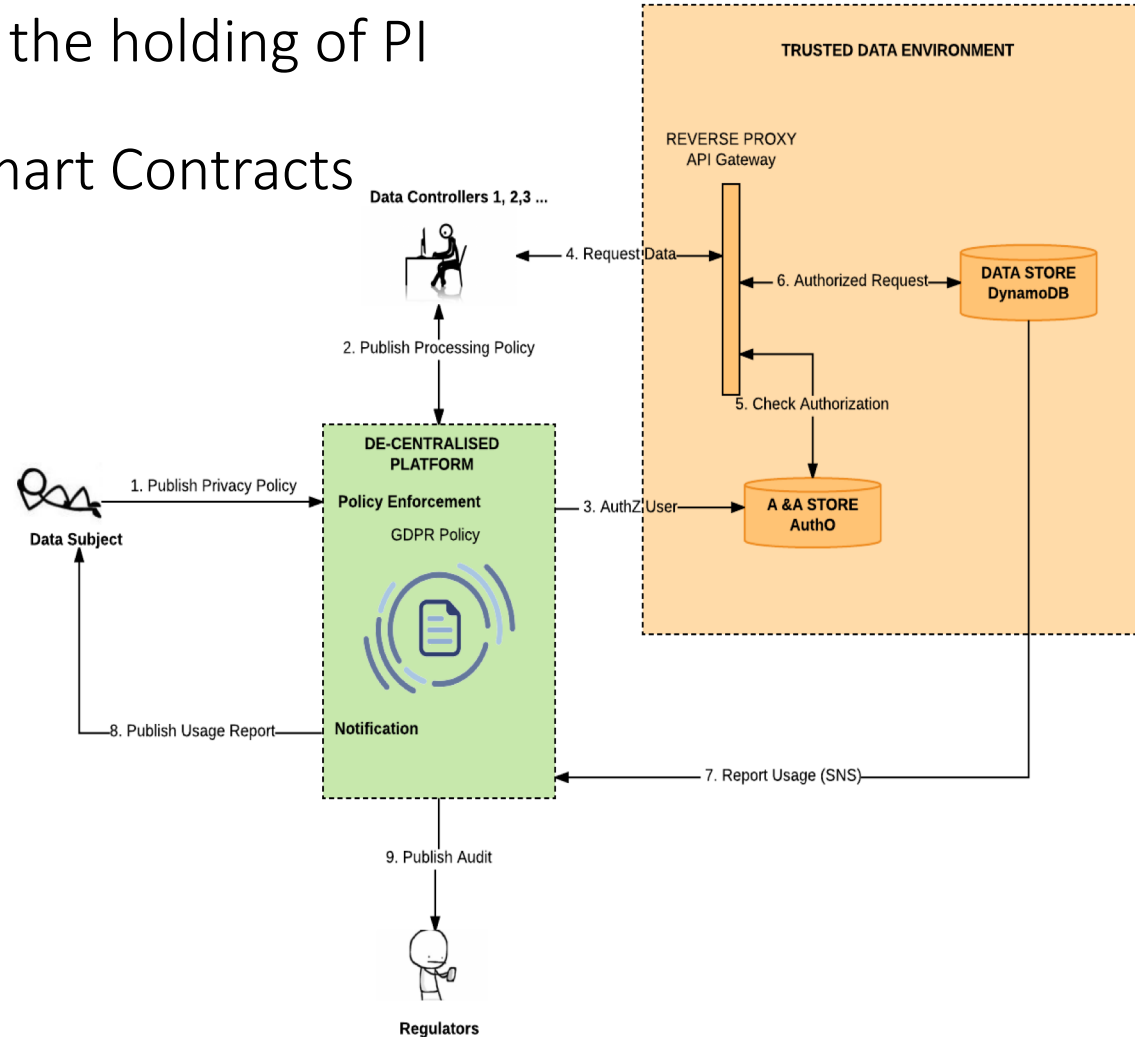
the holding of PI

nart Contracts

TRUSTED DATA ENVIRONMENT

REVERSE PROXY
API Gateway

Data Controllers 1, 2,3 ...

4. Request Data

6. Authorized Request

DATA STORE
DynamoDB

2. Publish Processing Policy

5. Check Authorization

DE-CENTRALISED PLATFORM

1. Publish Privacy Policy

Policy Enforcement

GDPR Policy

3. AuthZ User

A &A STORE
AuthO

Data Subject

8. Publish Usage Report

Notification

7. Report Usage (SNS)

9. Publish Audit

Regulators